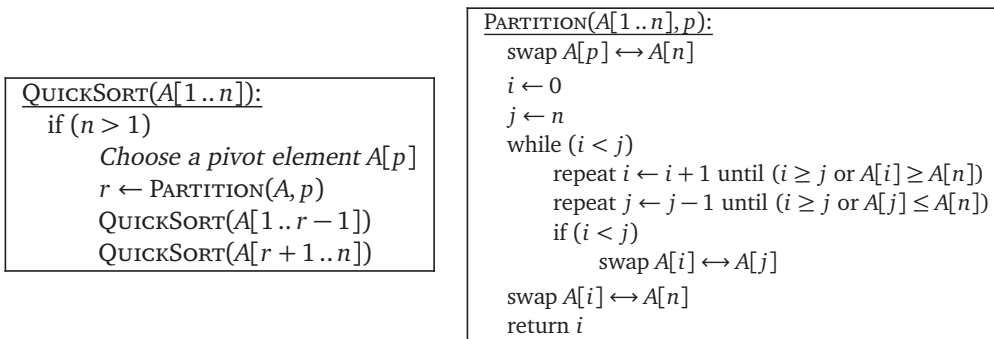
QuickSort($A[1..n]$):
if ($n > 1$)
Choose a pivot element $A[p]$
$r \leftarrow$ Partition($A, p$)
QuickSort($A[1..r-1]$)
QuickSort($A[r+1..n]$)

Partition($A[1..n], p$):
swap $A[p] \leftrightarrow A[n]$
$i \leftarrow 0$
$j \leftarrow n$
while ($i < j$)
repeat $i \leftarrow i+1$ until ($i \geq j$ or $A[i] \geq A[n]$)
repeat $j \leftarrow j-1$ until ($i \geq j$ or $A[j] \leq A[n]$)
if ($i < j$)
swap $A[i] \leftrightarrow A[j]$
swap $A[i] \leftrightarrow A[n]$
return $i$